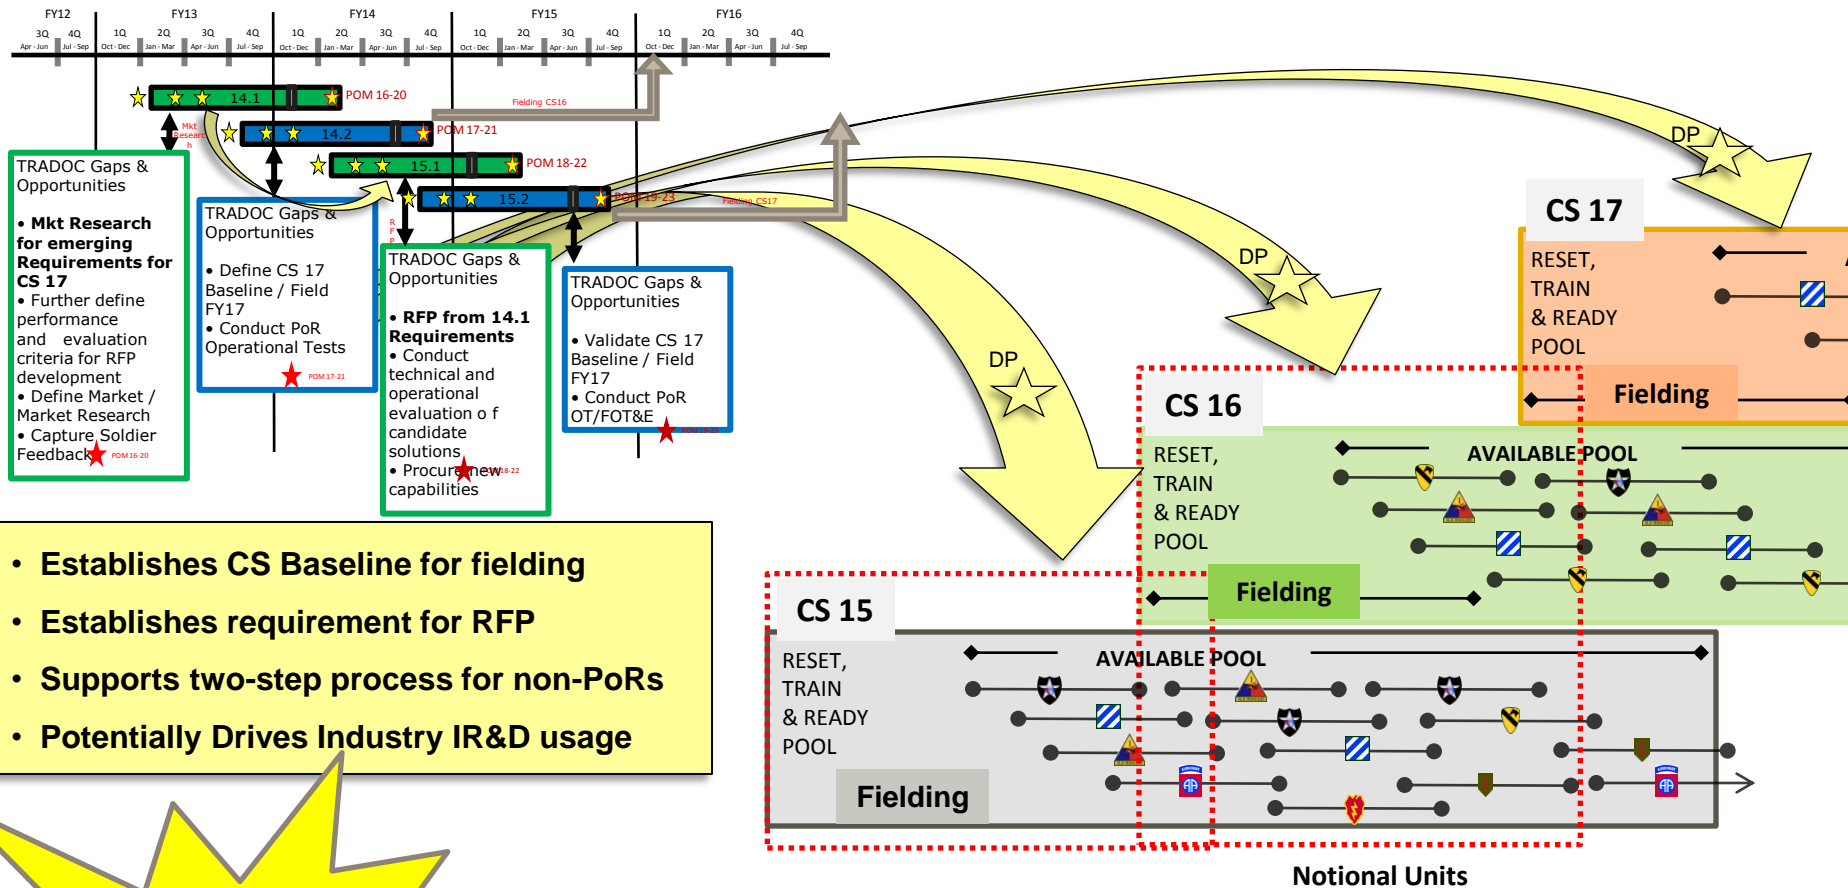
FY12 FY13 FY14 FY15 FY16

3Q Apr - Jun 4Q Jul - Sep 1Q Oct - Dec 2Q Jan - Mar 3Q Apr - Jun 4Q Jul - Sep 1Q Oct - Dec 2Q Jan - Mar 3Q Apr - Jun 4Q Jul - Sep 1Q Oct - Dec 2Q Jan - Mar 3Q Apr - Jun 4Q Jul - Sep 1Q Oct - Dec 2Q Jan - Mar 3Q Apr - Jun 4Q Jul - Sep

14.1 POM 16-20
Fielding CS16
Mkt Research
14.2 POM 17-21
15.1 POM 18-22
15.2 POM 19-23
Fielding CS17
RFP

TRADOC Gaps & Opportunities

• Mkt Research for emerging Requirements for CS 17
• Further define performance and evaluation criteria for RFP development
• Define Market / Market Research
• Capture Soldier Feedback
POM 16-20

TRADOC Gaps & Opportunities

• Define CS 17 Baseline / Field FY17
• Conduct PoR Operational Tests
POM 17-21

TRADOC Gaps & Opportunities

• RFP from 14.1 Requirements
• Conduct technical and operational evaluation o f candidate solutions
• Procure new capabilities
POM 18-22

TRADOC Gaps & Opportunities

• Validate CS 17 Baseline / Field FY17
• Conduct PoR OT/FOT&E
POM 19-23

DP
DP
DP

CS 17
RESET, TRAIN & READY POOL
Fielding

CS 16
RESET, TRAIN & READY POOL
AVAILABLE POOL
Fielding

CS 15
RESET, TRAIN & READY POOL
AVAILABLE POOL
Fielding

• Establishes CS Baseline for fielding
• Establishes requirement for RFP
• Supports two-step process for non-PoRs
• Potentially Drives Industry IR&D usage

Notional Units